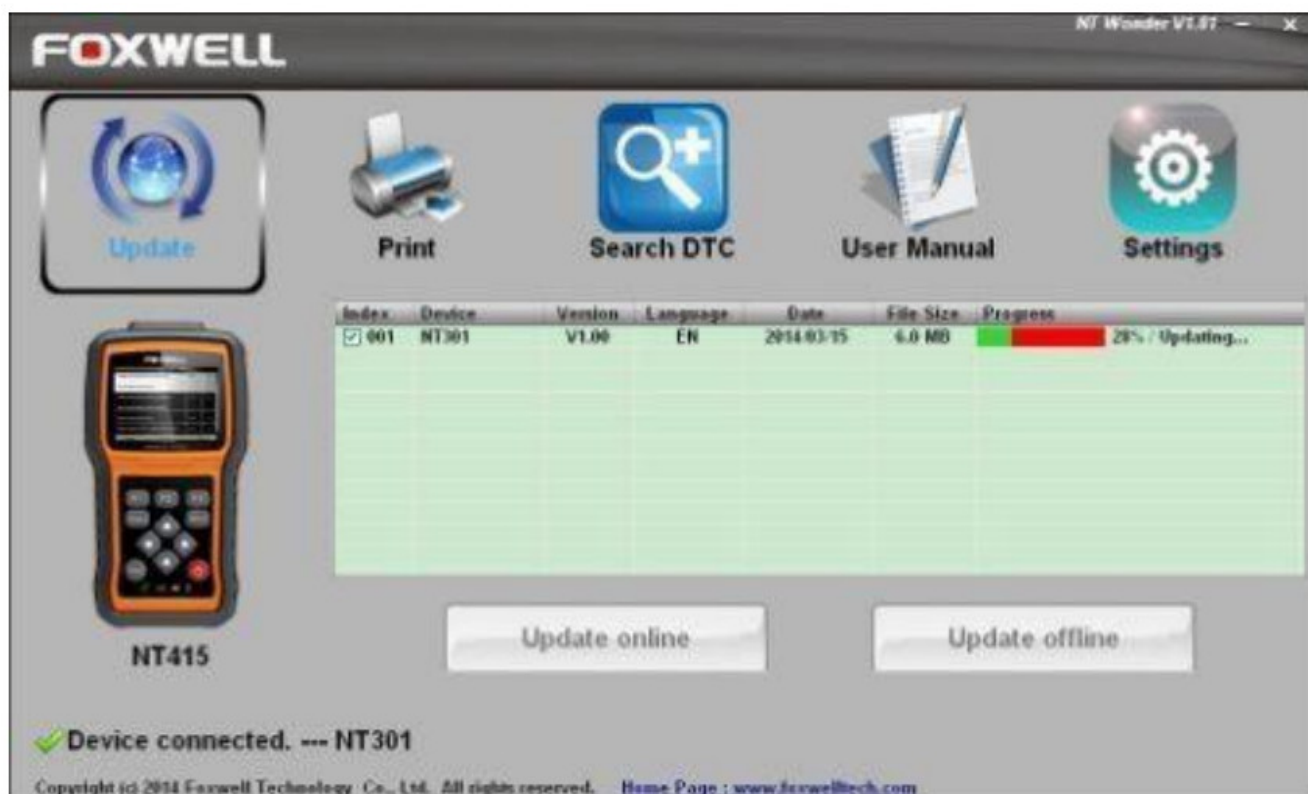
FOXWELL

NT Wonder V1.01 — ×

Update

Print

Search DTC

User Manual

Settings

| Index | Device | Version | Language | Date | File Size | Progress |
|---|---|---|---|---|---|---|
| ☑ 001 | NT301 | V1.00 | EN | 2014/03/15 | 6.0 MB | 28% / Updating... |

NT415

Update online

Update offline

Device connected. --- NT301

Copyright (c) 2014 Foxwell Technology Co., Ltd. All rights reserved. Home Page : www.foxwelltech.com